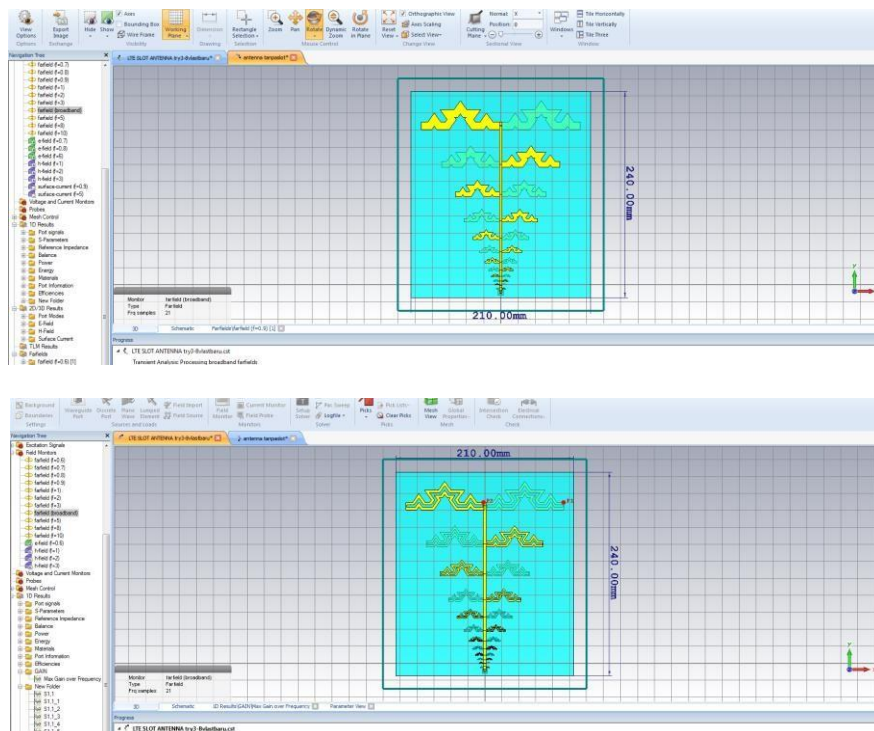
View Options
Export Image
Hide Show
Axes
Bounding Box
Wire Frame
Working Plane
Dimension
Rectangle Selection
Zoom Pan Rotate Dynamic Zoom Rotate in Plane
Reset View
Orthographic View
Axes Scaling
Select View
Cutting Plane
Normal X
Position 0
Windows
Tile Horizontally
Tile Vertically
Tile Three
Options Exchange Visibility Drawing Selection Mouse Control Change View Sectional View Window

Navigation Tree
farfield (f=0.7)
farfield (f=0.8)
farfield (f=0.9)
farfield (f=1)
farfield (f=2)
farfield (f=3)
farfield (broadband)
farfield (f=5)
farfield (f=8)
farfield (f=10)
e-field (f=0.7)
e-field (f=0.8)
e-field (f=4)
h-field (f=1)
h-field (f=2)
h-field (f=3)
surface-current (f=0.9)
surface-current (f=5)
Voltage and Current Monitors
Probes
Mesh Control
1D Results
Port signals
S-Parameters
Reference Impedance
Balance
Power
Energy
Materials
Port Information
Efficiencies
New Folder
2D/3D Results
Port Modes
E-Field
H-Field
Surface Current
TLM Results
Farfields
farfield (f=0.6) [1]

LTE SLOT ANTENNA try3-8velastbaru
antenna tanpadot

240.00mm
210.00mm

Monitor farfield (broadband)
Type Farfield
Frq samples 21

3D Schematic Farfield [farfield (f=0.6) [1]]

Progress
LTE SLOT ANTENNA try3-8velastbaru.cst
Transient Analysis: Processing broadband farfields

Background
Boundaries
Settings
Waveguide Port
Discrete Port
Plane Wave
Lumped Element
Field Import
Field Source
Sources and Loads
Field Monitor
Current Monitor
Field Probe
Monitors
Setup Solver
Par. Sweep
Logfile
Solver
Picks
Pick Lists
Clear Picks
Picks
Mesh View
Global Properties
Mesh
Intersection Check
Electrical Connections
Check

Navigation Tree
Excitation Signals
Field Monitors
farfield (f=0.6)
farfield (f=0.7)
farfield (f=0.8)
farfield (f=0.9)
farfield (f=1)
farfield (f=2)
farfield (f=3)
farfield (broadband)
farfield (f=5)
farfield (f=8)
farfield (f=10)
e-field (f=0.6)
h-field (f=1)
h-field (f=2)
h-field (f=3)
Voltage and Current Monitors
Probes
Mesh Control
1D Results
Port signals
S-Parameters
Reference Impedance
Balance
Power
Energy
Materials
Port Information
Efficiencies
GAIN
Max Gain over Frequency
New Folder
S1,1
S1,1_1
S1,1_2
S1,1_3
S1,1_4

LTE SLOT ANTENNA try3-8velastbaru
antenna tanpadot

210.00mm
240.00mm

Monitor farfield (broadband)
Type Farfield
Frq samples 21

3D Schematic 1D Results\GAIN\Max Gain over Frequency Parameter View

Progress
LTE SLOT ANTENNA try3-8velastbaru.cst